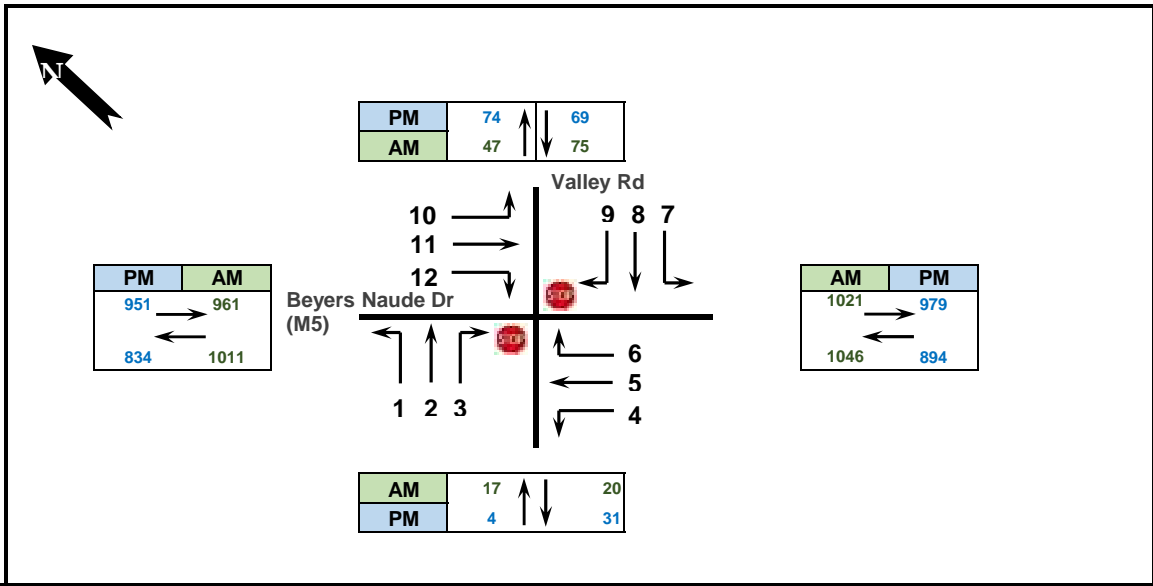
N

| PM | 74 | 69 |
|---|---|---|
| AM | 47 | 75 |

Valley Rd

10
11
12

9 8 7

STOP

| PM | AM |
|---|---|
| 951 | 961 |
| 834 | 1011 |

Beyers Naude Dr (M5)

STOP

6
5
4

1 2 3

| AM | PM |
|---|---|
| 1021 | 979 |
| 1046 | 894 |

| AM | 17 | 20 |
|---|---|---|
| PM | 4 | 31 |